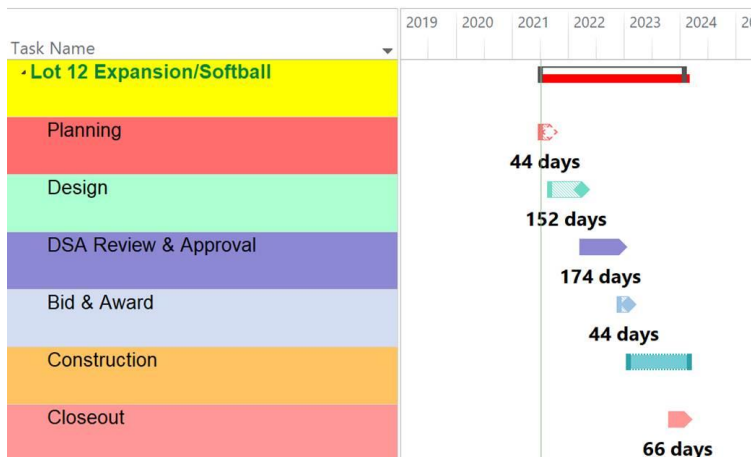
| Task Name | 2019 | 2020 | 2021 | 2022 | 2023 | 2024 | 20 |
|---|---|---|---|---|---|---|---|
| Lot 12 Expansion/Softball | | | | | | | |
| Planning | | | 44 days | | | | |
| Design | | | | 152 days | | | |
| DSA Review & Approval | | | | 174 days | | | |
| Bid & Award | | | | | 44 days | | |
| Construction | | | | | | | |
| Closeout | | | | | | 66 days | |